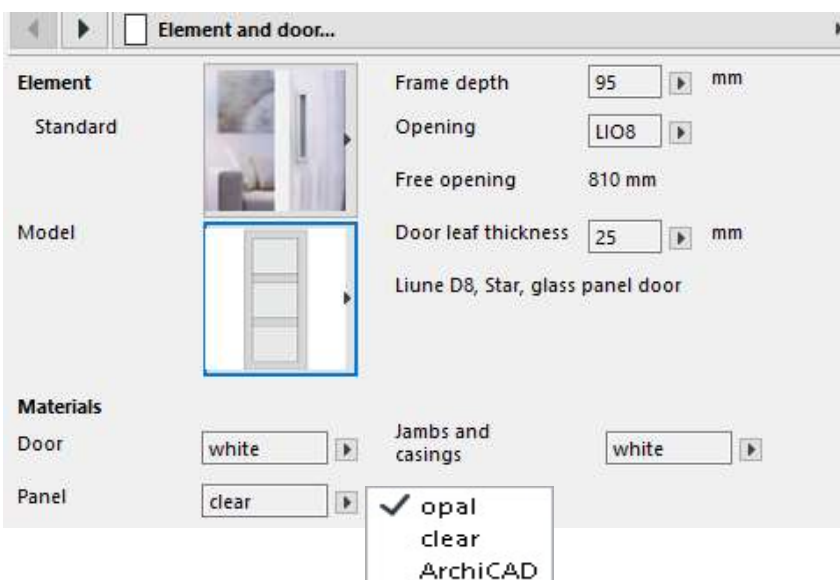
Element and door...

Element
Standard

Frame depth 95 mm
Opening LIO8
Free opening 810 mm

Model

Door leaf thickness 25 mm
Liune D8, Star, glass panel door

Materials
Door white
Jambs and casings white
Panel clear

✓ opal
clear
ArchiCAD